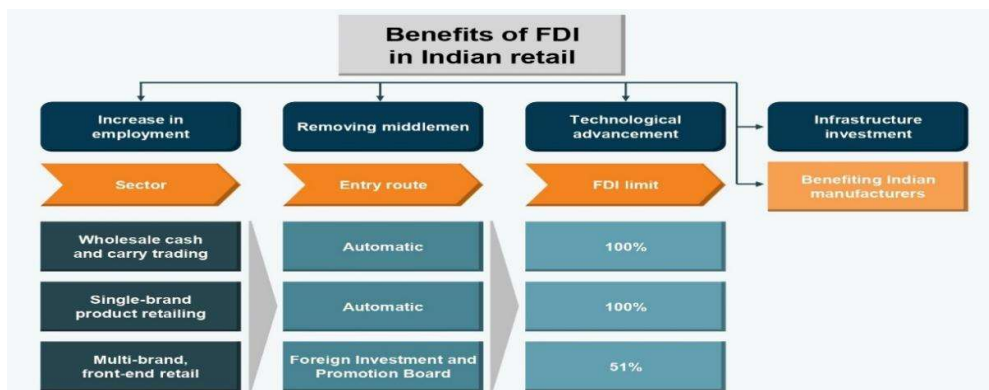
Benefits of FDI in Indian retail

Increase in employment

Removing middlemen

Technological advancement

Infrastructure investment

Benefiting Indian manufacturers

| Sector | Entry route | FDI limit |
|---|---|---|
| Wholesale cash and carry trading | Automatic | 100% |
| Single-brand product retailing | Automatic | 100% |
| Multi-brand, front-end retail | Foreign Investment and Promotion Board | 51% |